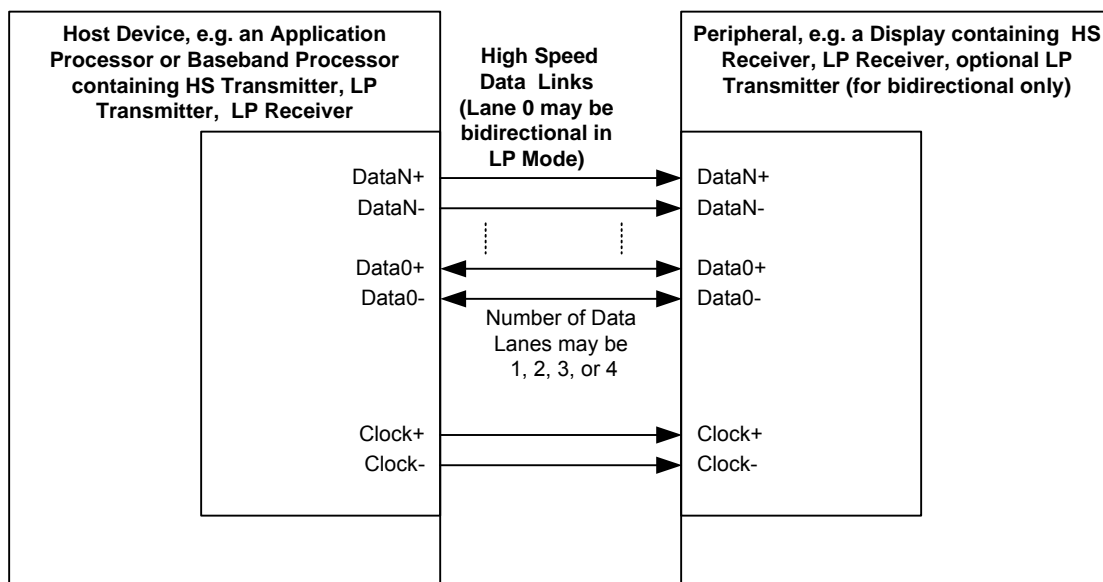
Host Device, e.g. an Application Processor or Baseband Processor containing HS Transmitter, LP Transmitter, LP Receiver

High Speed Data Links (Lane 0 may be bidirectional in LP Mode)

Peripheral, e.g. a Display containing HS Receiver, LP Receiver, optional LP Transmitter (for bidirectional only)

DataN+
DataN-
Data0+
Data0-

DataN+
DataN-
Data0+
Data0-

Number of Data Lanes may be 1, 2, 3, or 4

Clock+
Clock-

Clock+
Clock-